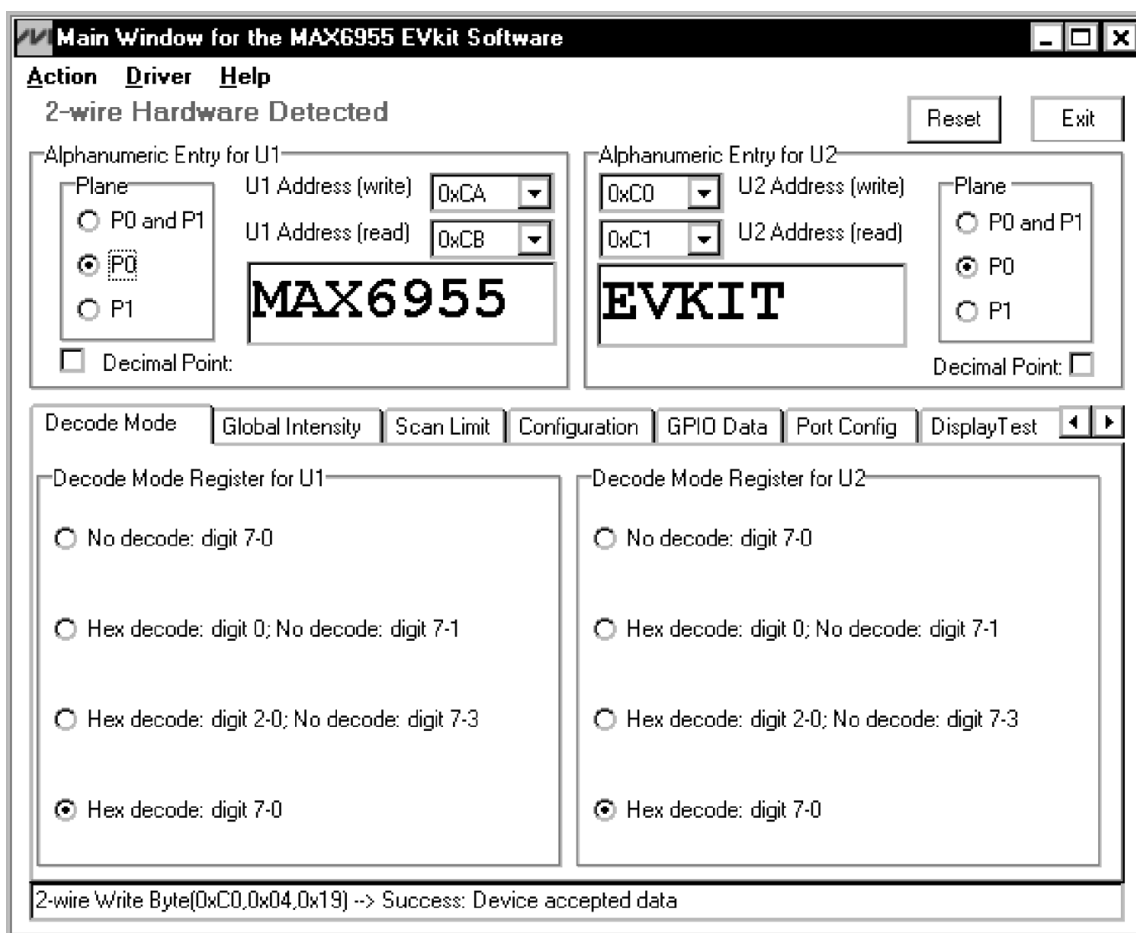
Main Window for the MAX6955 EVkit Software

Action Driver Help

2-wire Hardware Detected

Reset Exit

Alphanumeric Entry for U1

Plane

P0 and P1

P0

P1

U1 Address (write) 0xCA

U1 Address (read) 0xCB

MAX6955

Decimal Point:

Alphanumeric Entry for U2

0xC0 U2 Address (write)

0xC1 U2 Address (read)

EVKIT

Plane

P0 and P1

P0

P1

Decimal Point:

Decode Mode | Global Intensity | Scan Limit | Configuration | GPIO Data | Port Config | DisplayTest

Decode Mode Register for U1

No decode: digit 7-0

Hex decode: digit 0; No decode: digit 7-1

Hex decode: digit 2-0; No decode: digit 7-3

Hex decode: digit 7-0

Decode Mode Register for U2

No decode: digit 7-0

Hex decode: digit 0; No decode: digit 7-1

Hex decode: digit 2-0; No decode: digit 7-3

Hex decode: digit 7-0

2-wire Write Byte(0xC0,0x04,0x19) --> Success: Device accepted data